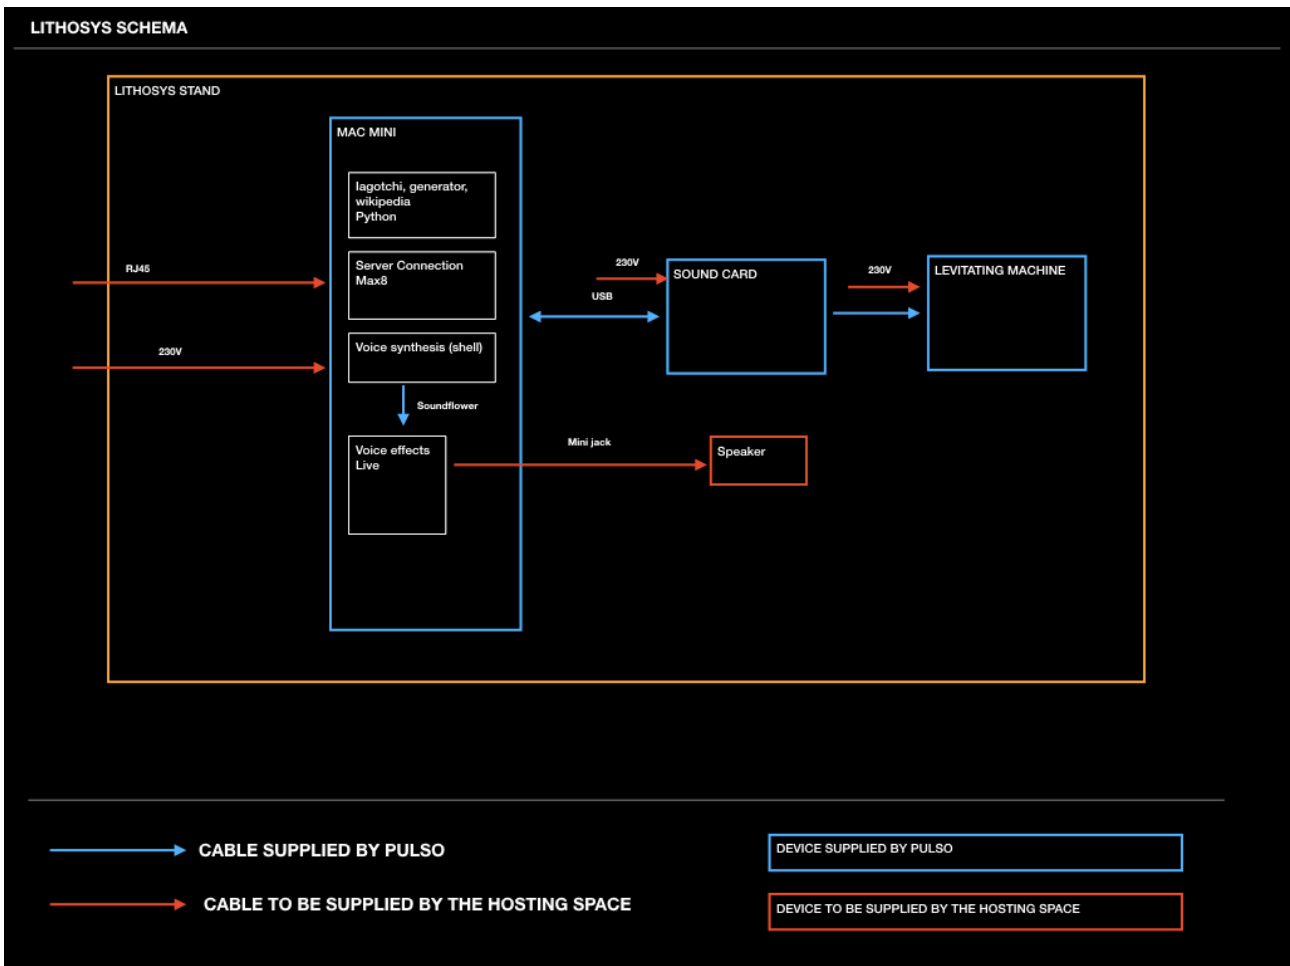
LITHOSYS SCHEMA

LITHOSYS STAND

MAC MINI

lagotchi, generator, wikipedia Python

RJ45

Server Connection Max8

230V

Voice synthesis (shell)

Soundflower

Voice effects Live

230V

USB

SOUND CARD

230V

LEVITATING MACHINE

Mini jack

Speaker

CABLE SUPPLIED BY PULSO

CABLE TO BE SUPPLIED BY THE HOSTING SPACE

DEVICE SUPPLIED BY PULSO

DEVICE TO BE SUPPLIED BY THE HOSTING SPACE